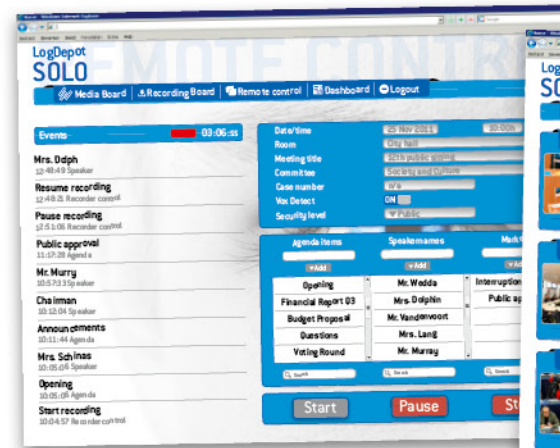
LogDepot
SOLO
REMOTE CONTR

Media Board | Recording Board | Remote control | Dashboard | Logout

Events 03:06:ss

Mrs. Dolph
12:48:49 Speaker

Resume recording
12:48:21 Recorder control

Pause recording
12:51:06 Recorder control

Public approval
11:17:28 Agenda

Mr. Murry
10:57:33 Speaker

Chairman
10:12:04 Speaker

Announcements
10:11:44 Agenda

Mrs. Schinas
10:05:06 Speaker

Opening
10:05:06 Agenda

Start recording
10:04:57 Recorder control

Date/time 25 Nov 2011 10:00h
Room City hall
Meeting title 12th public sitting
Committee Society and Culture
Case number n/a
Vox Detect ON
Security level Public

Agenda items
+Add
Opening
Financial Report Q3
Budget Proposal
Questions
Voting Round
Search

Speakernames
+Add
Mr. Wedda
Mrs. Dolphin
Mr. Vandervoort
Mrs. Lang
Mr. Murray
Search

Mark
+Add
Interruption
Public ap

Start
Pause
St

Log
SO